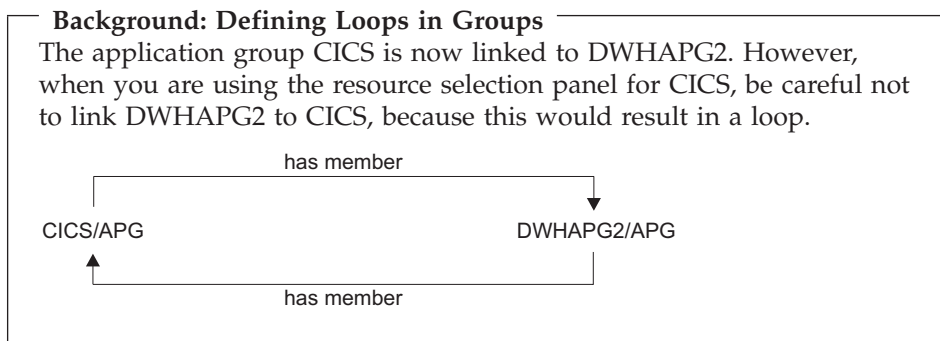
Background: Defining Loops in Groups

The application group CICS is now linked to DWHAPG2. However, when you are using the resource selection panel for CICS, be careful not to link DWHAPG2 to CICS, because this would result in a loop.

has member

CICS/APG

DWHAPG2/APG

has member